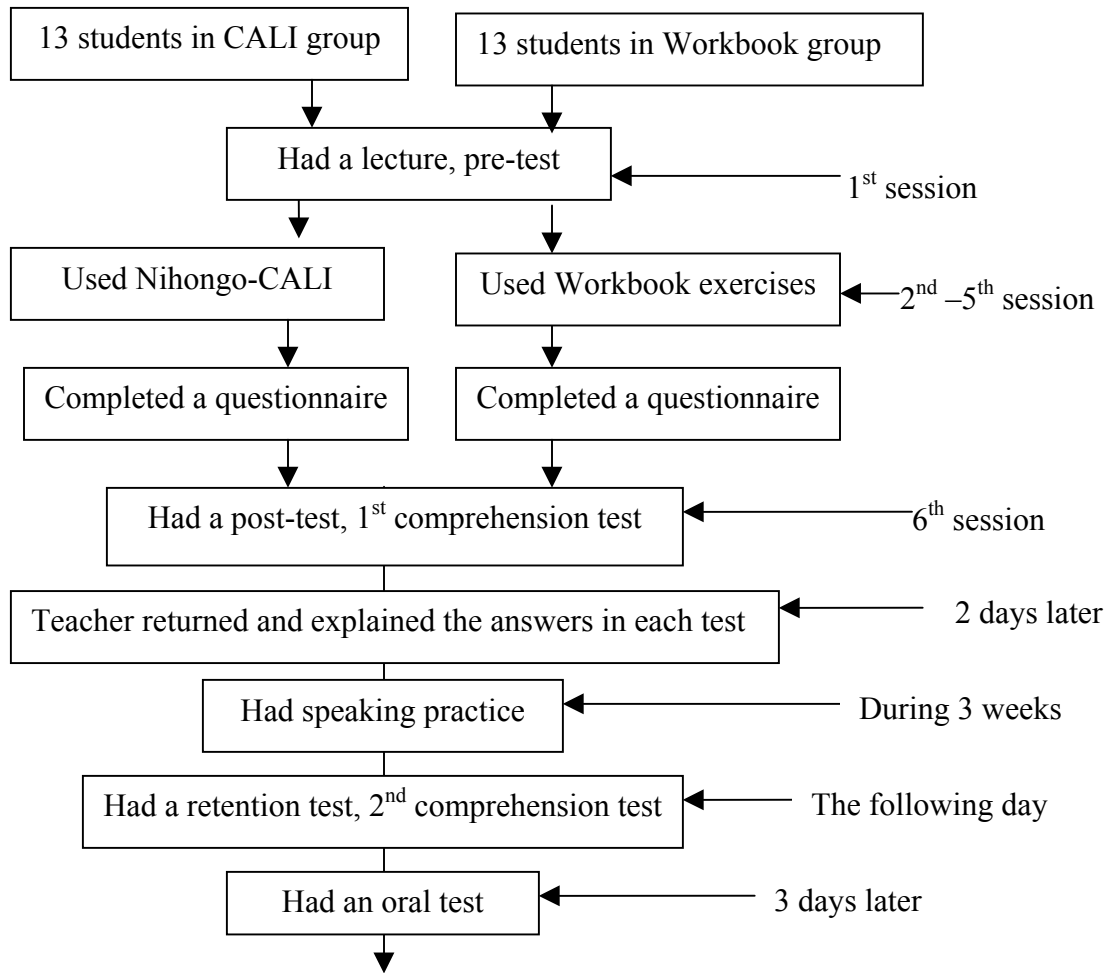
13 students in CALI group

13 students in Workbook group

Had a lecture, pre-test

1$^{st}$ session

Used Nihongo-CALI

Used Workbook exercises

2$^{nd}$ –5$^{th}$ session

Completed a questionnaire

Completed a questionnaire

Had a post-test, 1$^{st}$ comprehension test

6$^{th}$ session

Teacher returned and explained the answers in each test

2 days later

Had speaking practice

During 3 weeks

Had a retention test, 2$^{nd}$ comprehension test

The following day

Had an oral test

3 days later